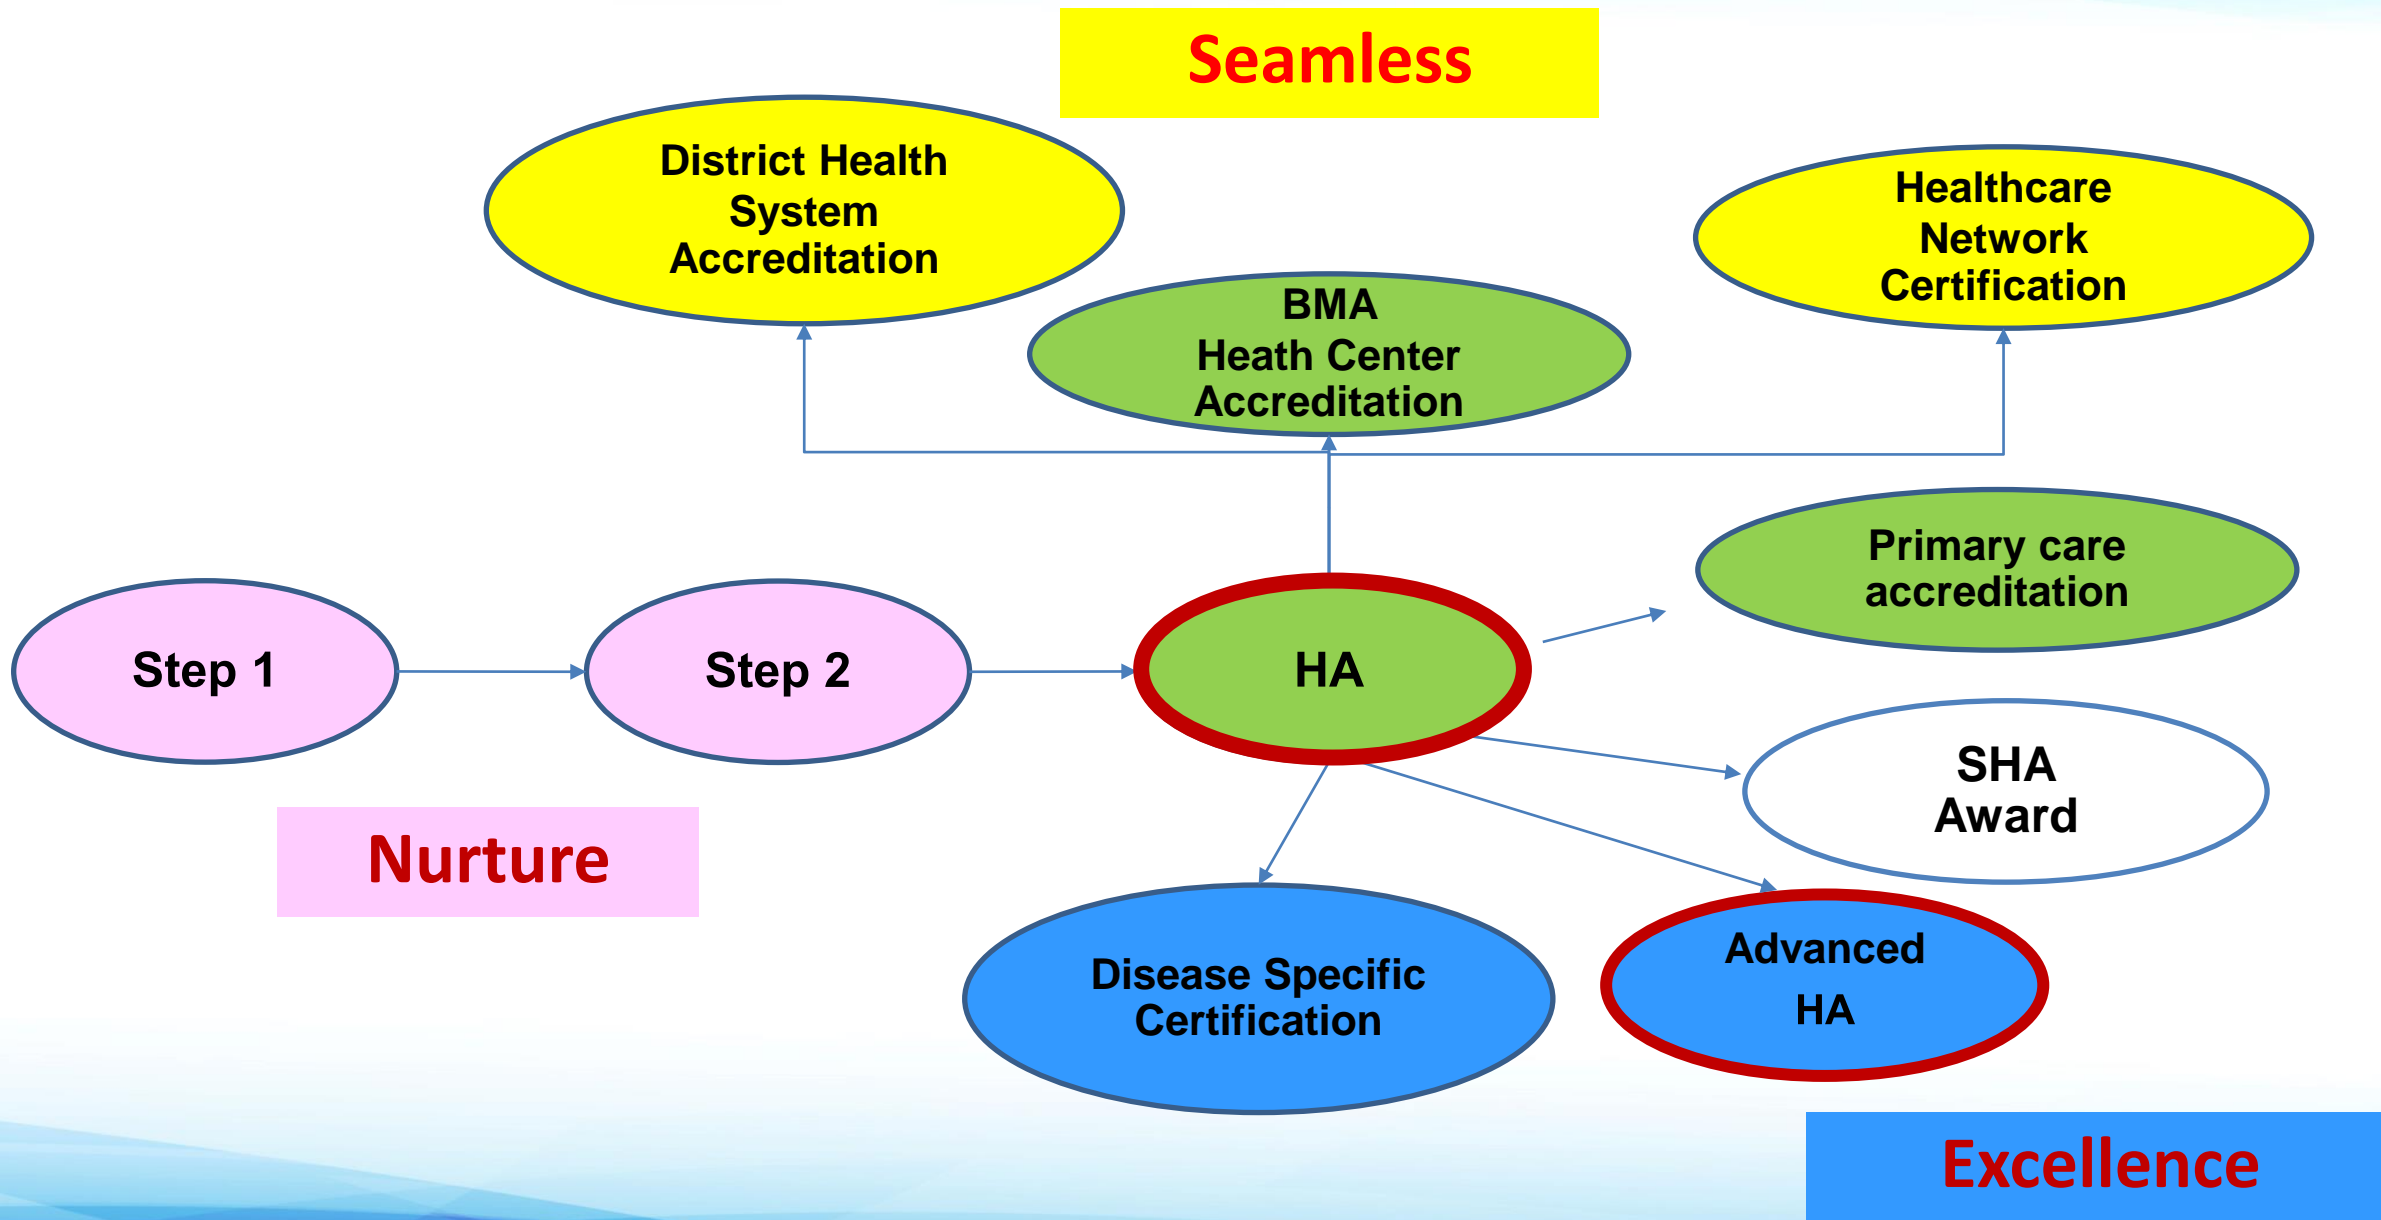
Seamless

District Health System Accreditation

BMA Heath Center Accreditation

Healthcare Network Certification

Primary care accreditation

Step 1

Step 2

HA

SHA Award

Nurture

Disease Specific Certification

Advanced HA

Excellence